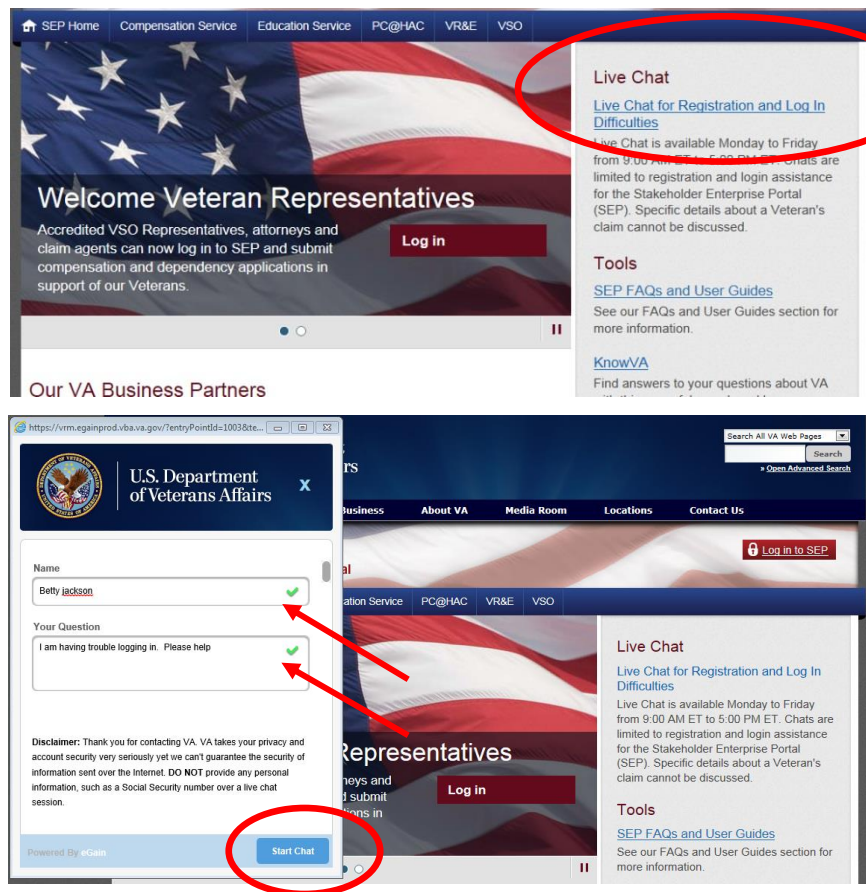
SEP Home | Compensation Service | Education Service | PC@HAC | VR&E | VSO

Welcome Veteran Representatives

Accredited VSO Representatives, attorneys and claim agents can now log in to SEP and submit compensation and dependency applications in support of our Veterans.

Log in

Live Chat

Live Chat for Registration and Log In Difficulties

Live Chat is available Monday to Friday from 9:00 AM ET to 5:00 PM ET. Chats are limited to registration and login assistance for the Stakeholder Enterprise Portal (SEP). Specific details about a Veteran's claim cannot be discussed.

Tools

SEP FAQs and User Guides

See our FAQs and User Guides section for more information.

KnowVA

Find answers to your questions about VA

Our VA Business Partners

https://vrm.egainprod.vba.va.gov/?entryPointId=1003&te...

U.S. Department of Veterans Affairs

X

Name

Betty jackson

Your Question

I am having trouble logging in. Please help

Disclaimer: Thank you for contacting VA. VA takes your privacy and account security very seriously yet we can't guarantee the security of information sent over the Internet. DO NOT provide any personal information, such as a Social Security number over a live chat session.

Powered By eGain

Start Chat

Search All VA Web Pages

Search

» Open Advanced Search

Business | About VA | Media Room | Locations | Contact Us

Log in to SEP

ation Service | PC@HAC | VR&E | VSO

Representatives

neys and
d submit
tions in

Log in

Live Chat

Live Chat for Registration and Log In Difficulties

Live Chat is available Monday to Friday from 9:00 AM ET to 5:00 PM ET. Chats are limited to registration and login assistance for the Stakeholder Enterprise Portal (SEP). Specific details about a Veteran's claim cannot be discussed.

Tools

SEP FAQs and User Guides

See our FAQs and User Guides section for more information.